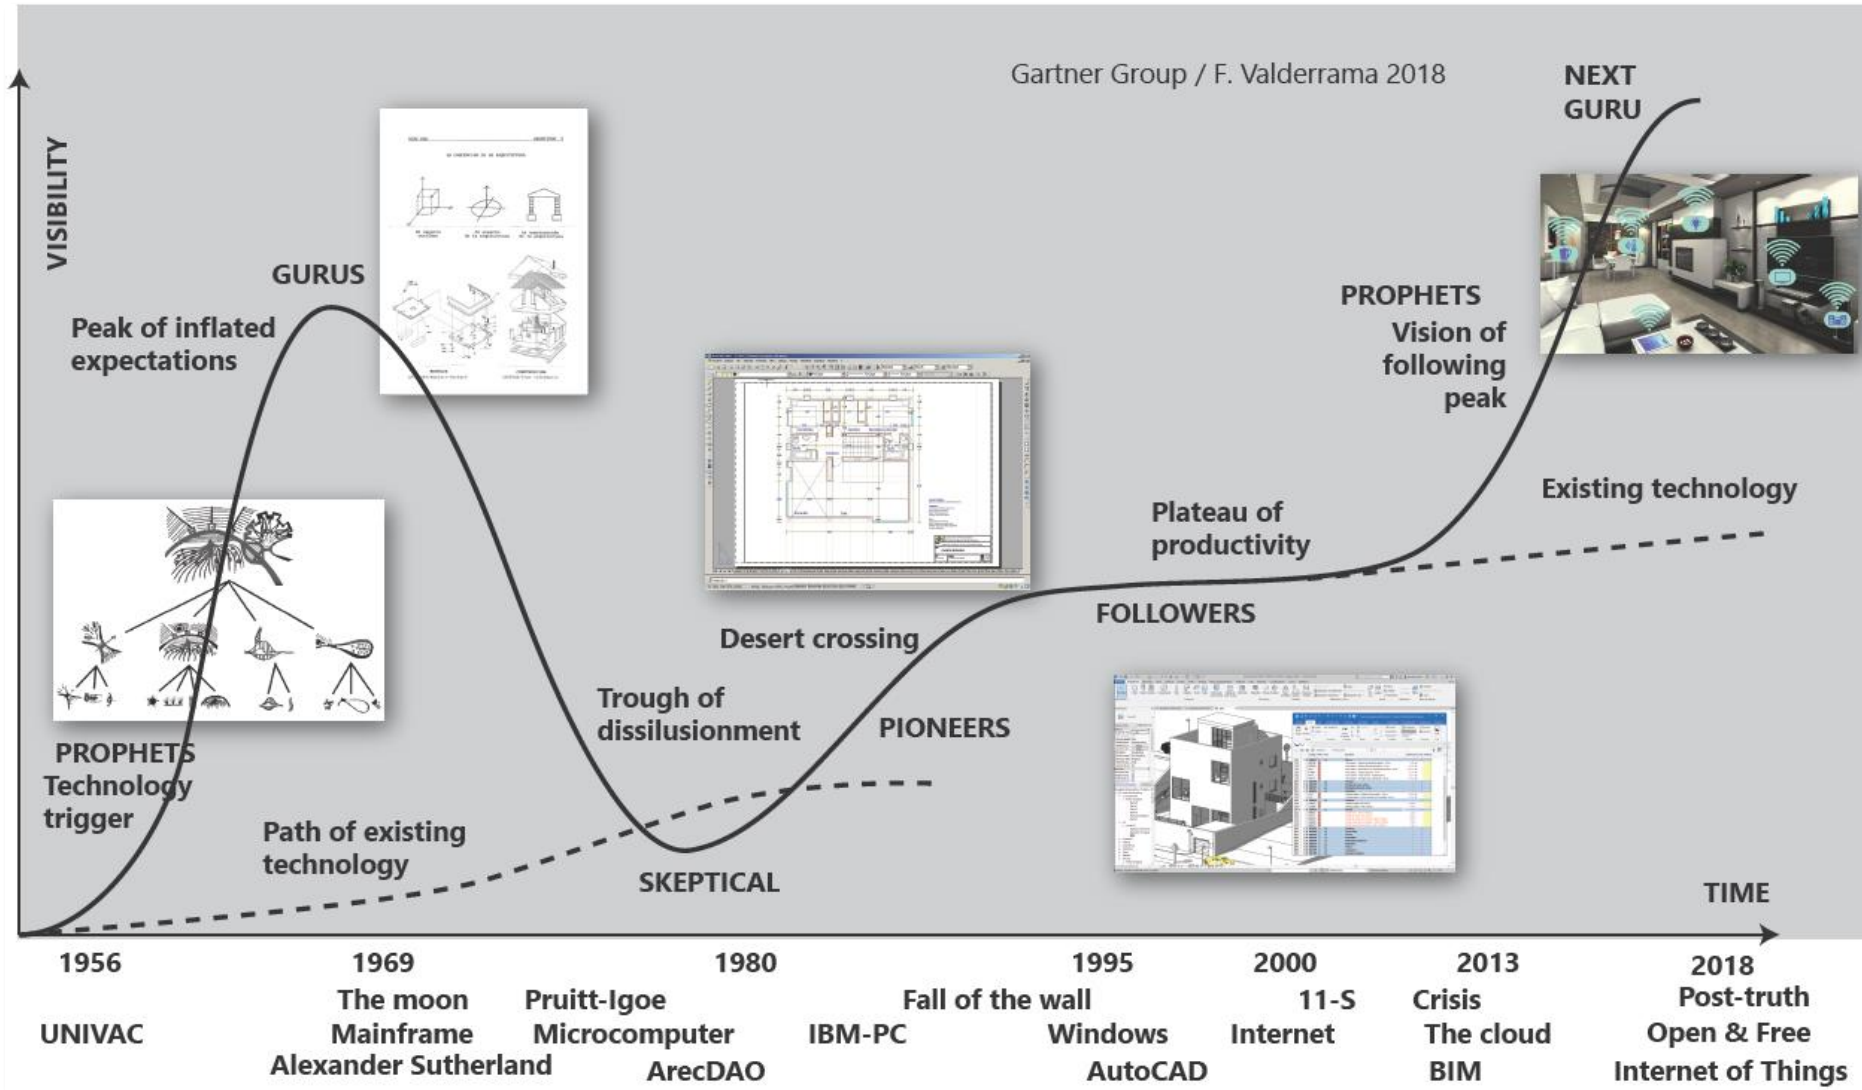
Gartner Group / F. Valderrama 2018

NEXT GURU

VISIBILITY

GURUS

Peak of inflated expectations

PROPHETS

Vision of following peak

Existing technology

Plateau of productivity

FOLLOWERS

Desert crossing

Trough of dissilusionment

PIONEERS

PROPHETS
Technology trigger

Path of existing technology

SKEPTICAL

TIME

1956
UNIVAC

1969
The moon
Mainframe
Alexander Sutherland

Pruitt-Igoe
Microcomputer
ArecDAO

1980
IBM-PC

Fall of the wall

1995
Windows
AutoCAD

2000
11-S
Internet

2013
Crisis
The cloud
BIM

2018
Post-truth
Open & Free
Internet of Things